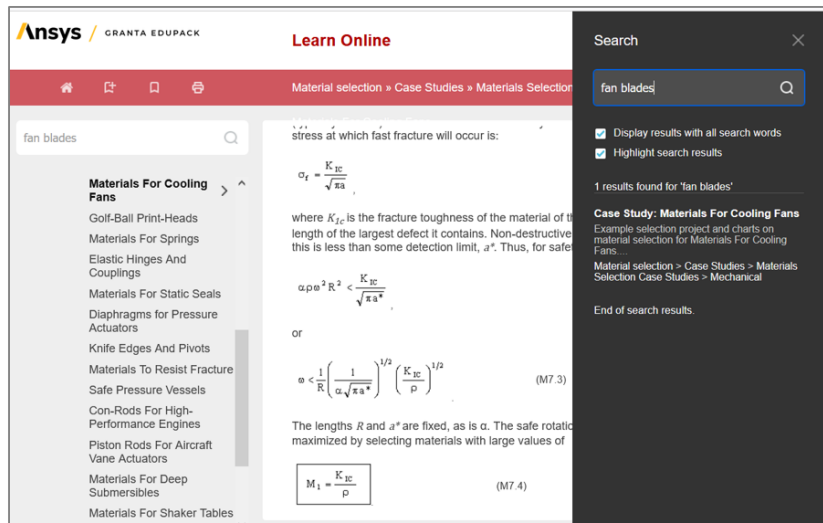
Ansys / GRANTA EDUPACK

Learn Online

Material selection » Case Studies » Materials Selection

fan blades

Materials For Cooling Fans

Golf-Ball Print-Heads
Materials For Springs
Elastic Hinges And Couplings
Materials For Static Seals
Diaphragms for Pressure Actuators
Knife Edges And Pivots
Materials To Resist Fracture
Safe Pressure Vessels
Con-Rods For High-Performance Engines
Piston Rods For Aircraft Vane Actuators
Materials For Deep Submersibles
Materials For Shaker Tables

stress at which fast fracture will occur is:

$\sigma_f = \frac{K_{IC}}{\sqrt{\pi a}}$

where $K_{IC}$ is the fracture toughness of the material of th length of the largest defect it contains. Non-destructive this is less than some detection limit, $a^*$. Thus, for safe

$\alpha \rho \omega^2 R^2 < \frac{K_{IC}}{\sqrt{\pi a^*}}$

or

$\omega < \frac{1}{R}\left(\frac{1}{\alpha\sqrt{\pi a^*}}\right)^{1/2}\left(\frac{K_{IC}}{\rho}\right)^{1/2}$ (M7.3)

The lengths $R$ and $a^*$ are fixed, as is α. The safe rotatio maximized by selecting materials with large values of

$M_1 = \frac{K_{IC}}{\rho}$ (M7.4)

Search

fan blades

Display results with all search words
Highlight search results

1 results found for 'fan blades'

Case Study: Materials For Cooling Fans
Example selection project and charts on material selection for Materials For Cooling Fans....
Material selection > Case Studies > Materials Selection Case Studies > Mechanical

End of search results.